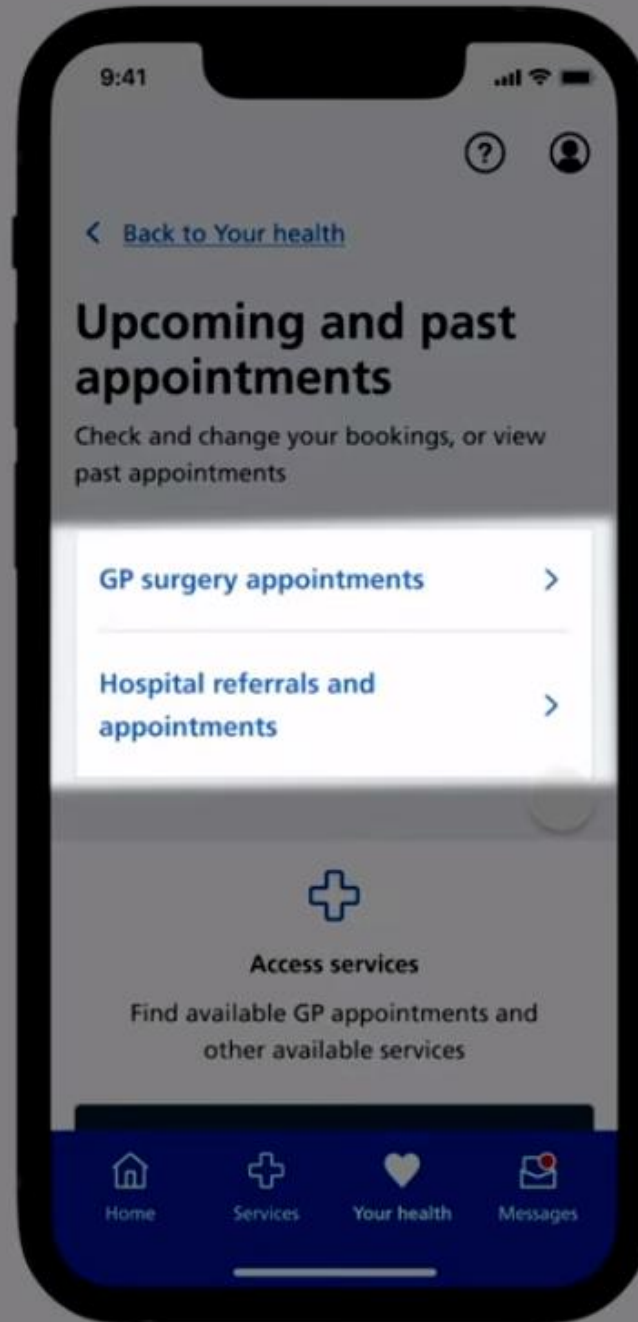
9:41

?

< Back to Your health

Upcoming and past appointments

Check and change your bookings, or view past appointments

GP surgery appointments >

Hospital referrals and appointments >

Access services

Find available GP appointments and other available services

Home
Services
Your health
Messages